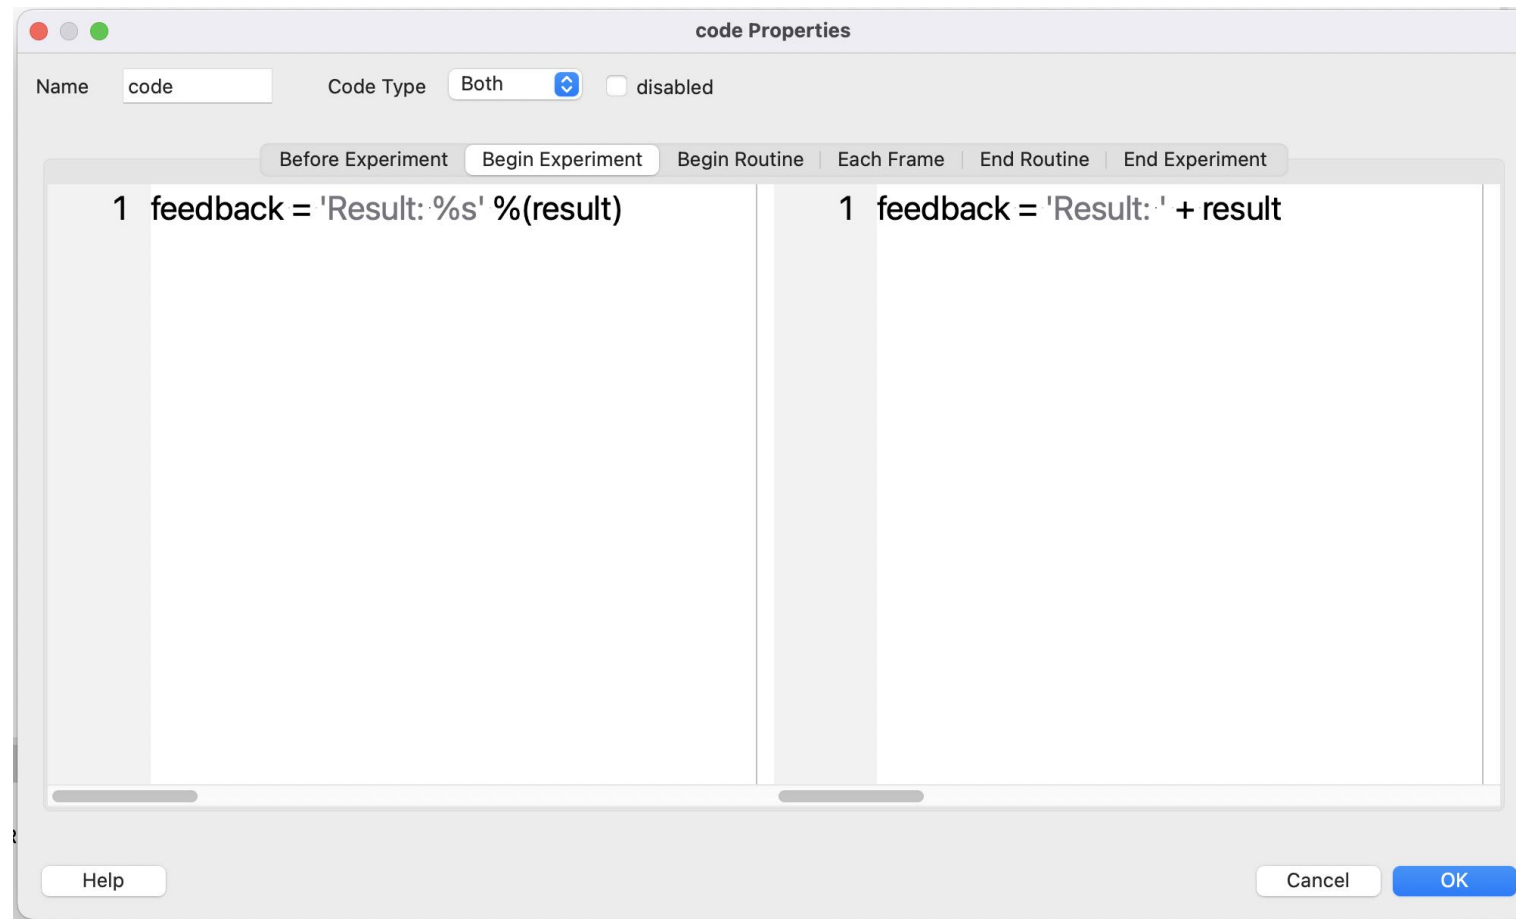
code Properties

Name code Code Type Both disabled

Before Experiment | Begin Experiment | Begin Routine | Each Frame | End Routine | End Experiment

1 feedback = 'Result: %s' %(result)

1 feedback = 'Result: ' + result

Help

Cancel OK